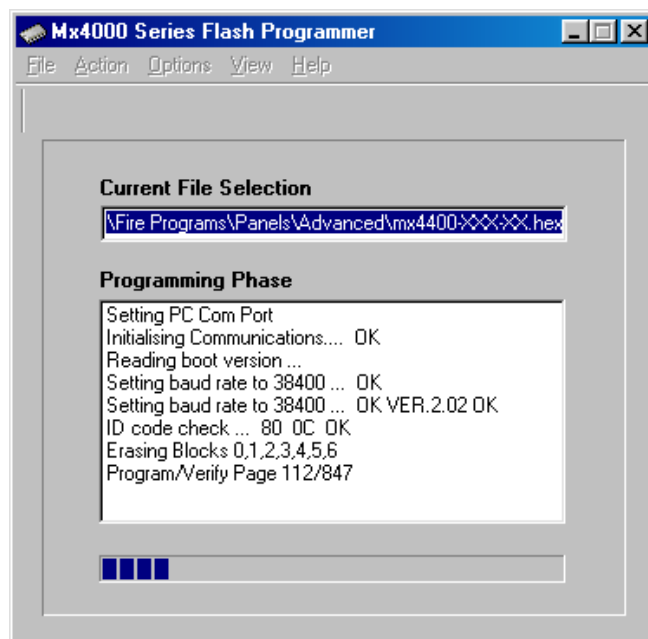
Mx4000 Series Flash Programmer

File Action Options View Help

Current File Selection

\Fire Programs\Panels\Advanced\mx4400-XXX-XX.hex

Programming Phase

Setting PC Com Port
Initialising Communications.... OK
Reading boot version ...
Setting baud rate to 38400 ... OK
Setting baud rate to 38400 ... OK VER.2.02 OK
ID code check ... 80 0C OK
Erasing Blocks 0,1,2,3,4,5,6
Program/Verify Page 112/847